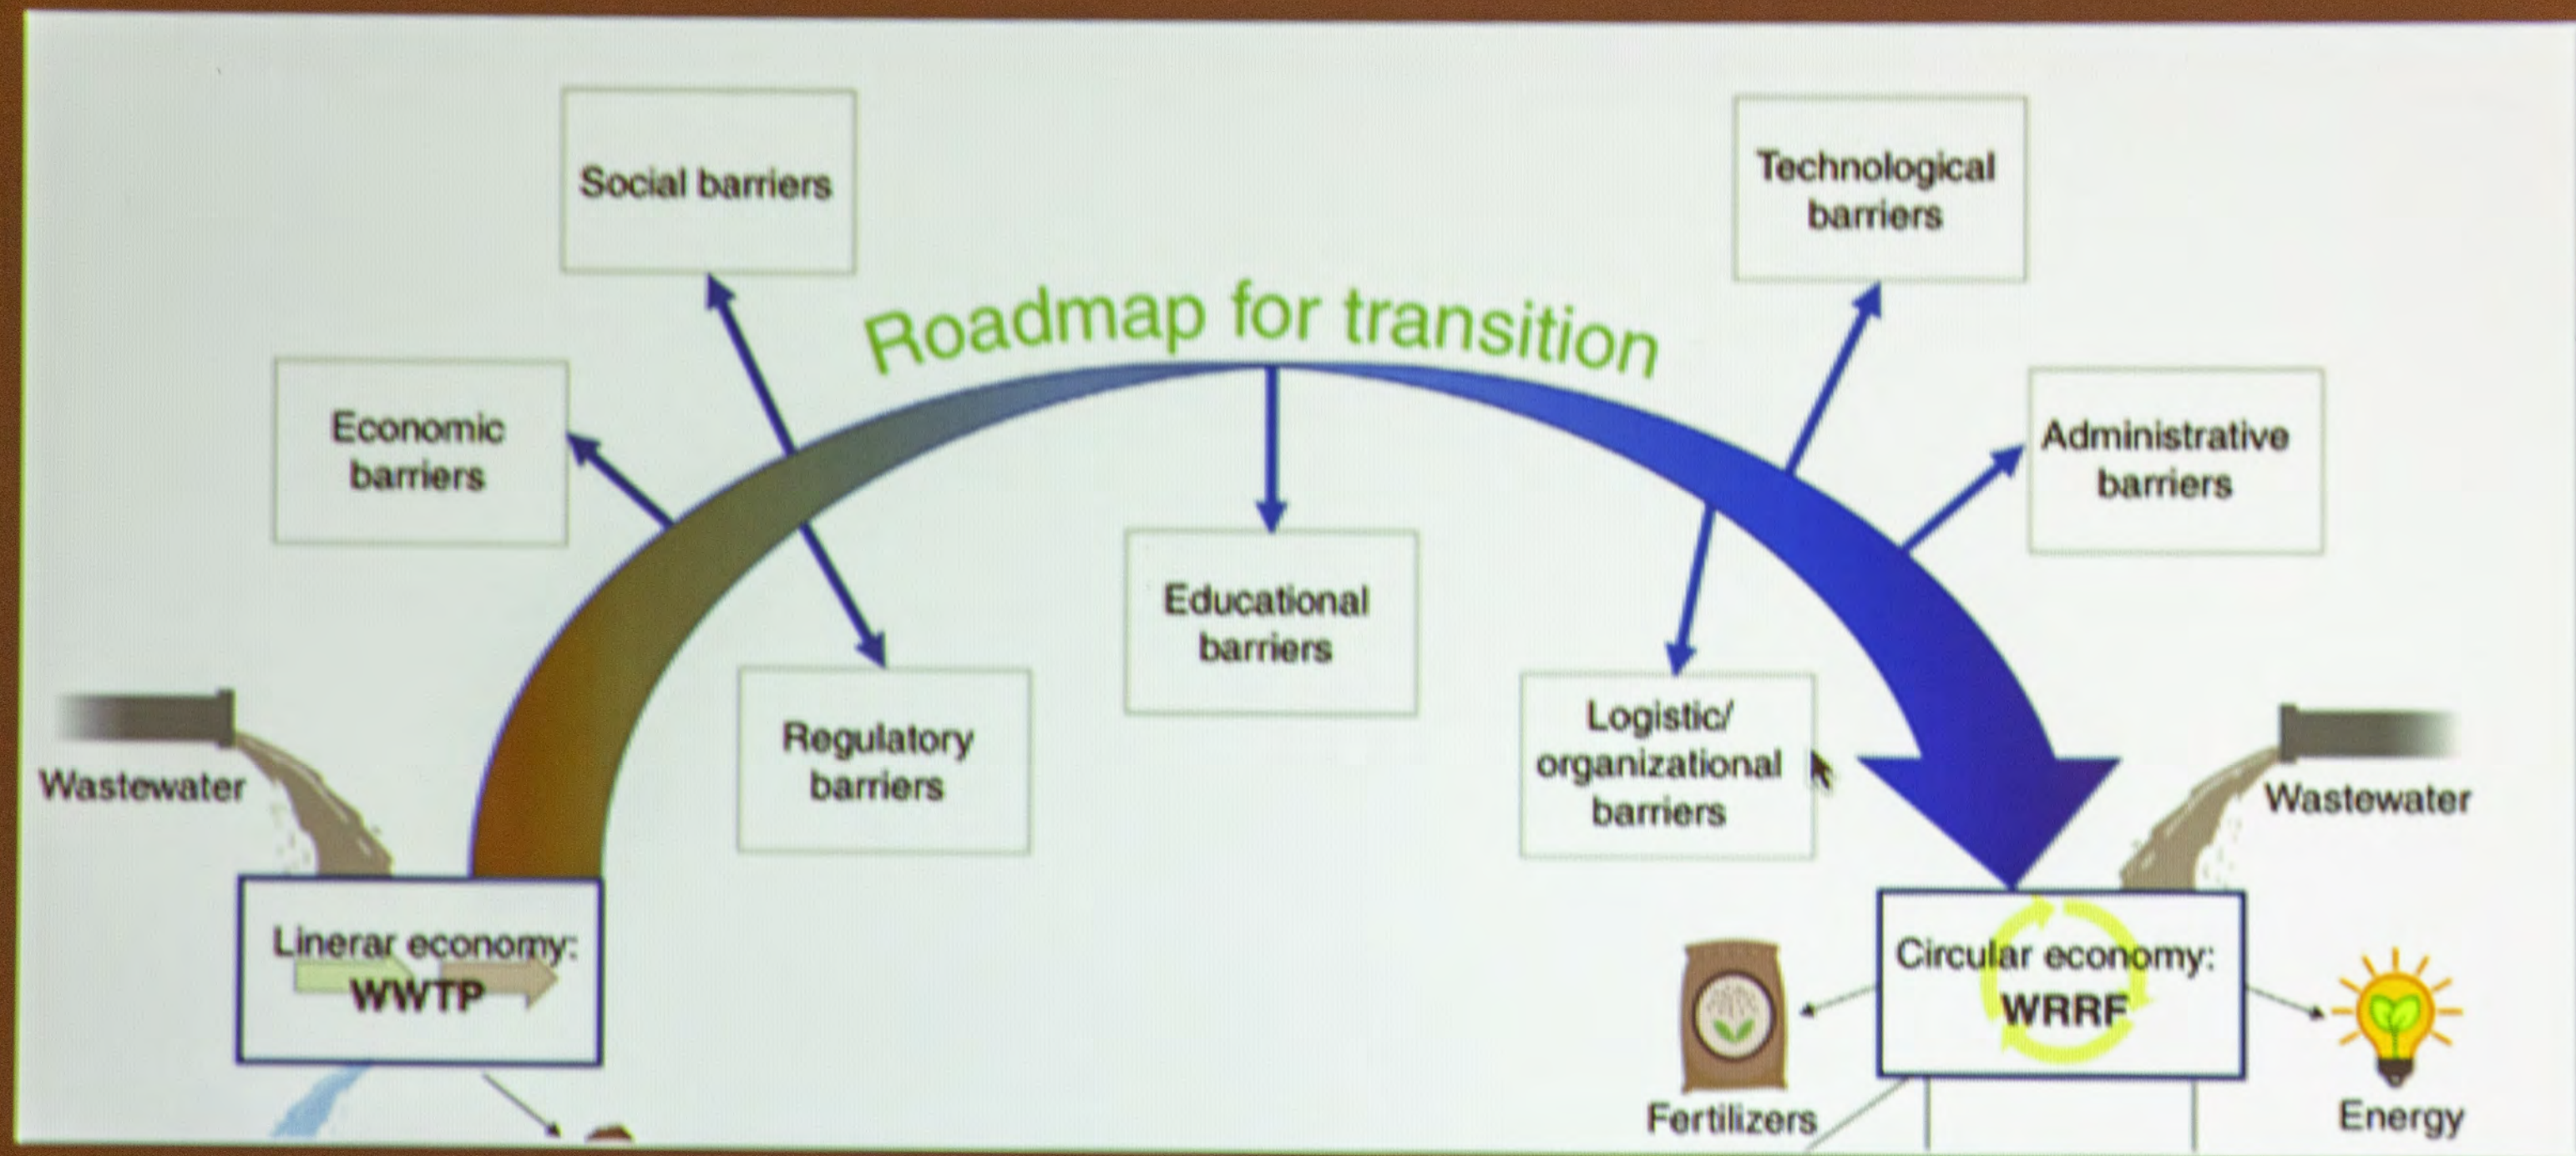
Social barriers

Technological barriers

Roadmap for transition

Economic barriers

Administrative barriers

Educational barriers

Regulatory barriers

Logistic/ organizational barriers

Wastewater

Wastewater

Linerar economy: WWTP

Circular economy: WRRF

Fertilizers

Energy